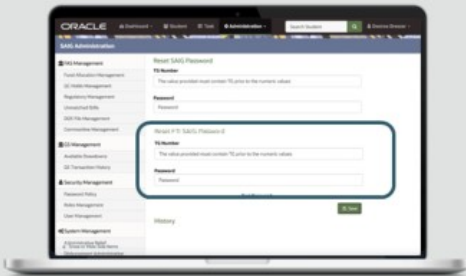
ORACLE Dashboard Student Task Administration Search Student

SAAS Administration

TAG Management
Fund Allocation Management
QC Mobile Management
Regulatory Management
Unmatched Bills
ISIR File Management
Communication Management

QC Management
Available Downloads
QC Transaction History

Security Management
Password Policy
Roles Management
User Management

System Management

Reset SAIG Password
TG Number
The value provided must contain TG prior to the numeric values
Password
Password

Reset FTI SAIG Password
TG Number
The value provided must contain TG prior to the numeric values
Password
Password

Save

History